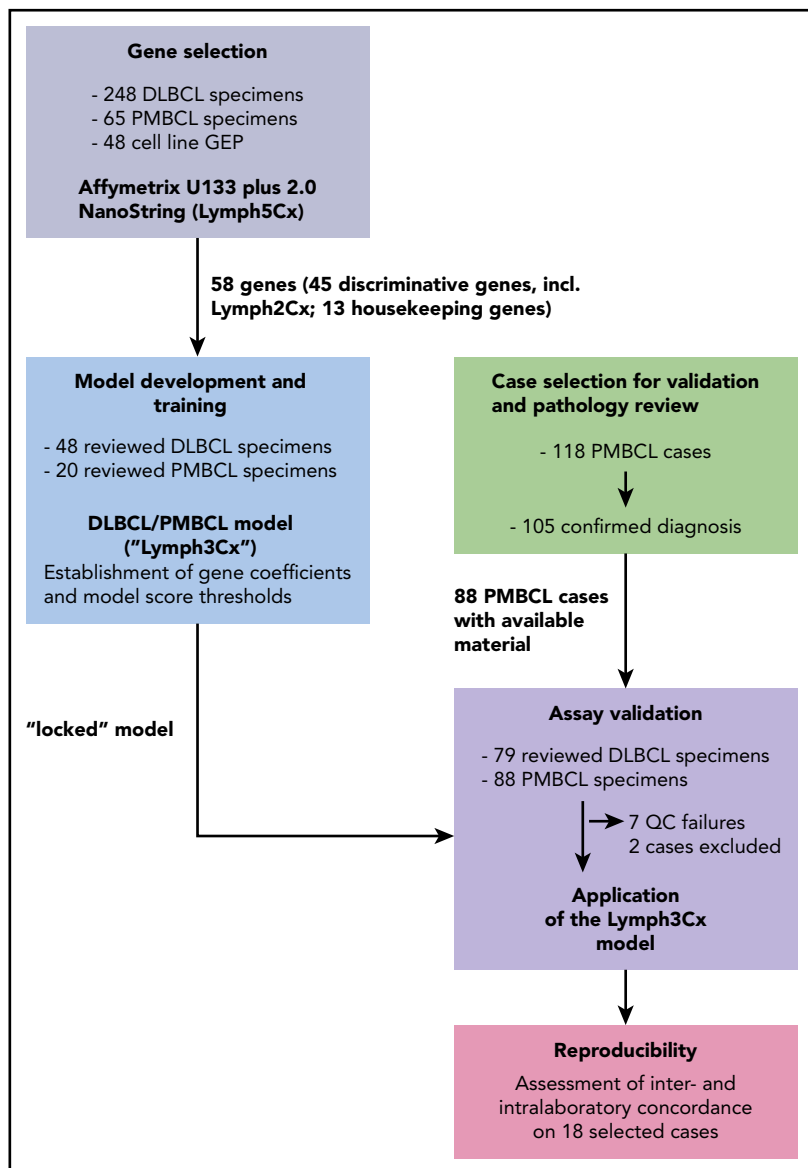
Gene selection

- 248 DLBCL specimens
- 65 PMBCL specimens
- 48 cell line GEP

Affymetrix U133 plus 2.0
NanoString (Lymph5Cx)

58 genes (45 discriminative genes, incl. Lymph2Cx; 13 housekeeping genes)

Model development and training

- 48 reviewed DLBCL specimens
- 20 reviewed PMBCL specimens

DLBCL/PMBCL model ("Lymph3Cx")
Establishment of gene coefficients and model score thresholds

Case selection for validation and pathology review

- 118 PMBCL cases

- 105 confirmed diagnosis

88 PMBCL cases with available material

"locked" model

Assay validation

- 79 reviewed DLBCL specimens
- 88 PMBCL specimens

7 QC failures
2 cases excluded

Application of the Lymph3Cx model

Reproducibility

Assessment of inter- and intralaboratory concordance on 18 selected cases